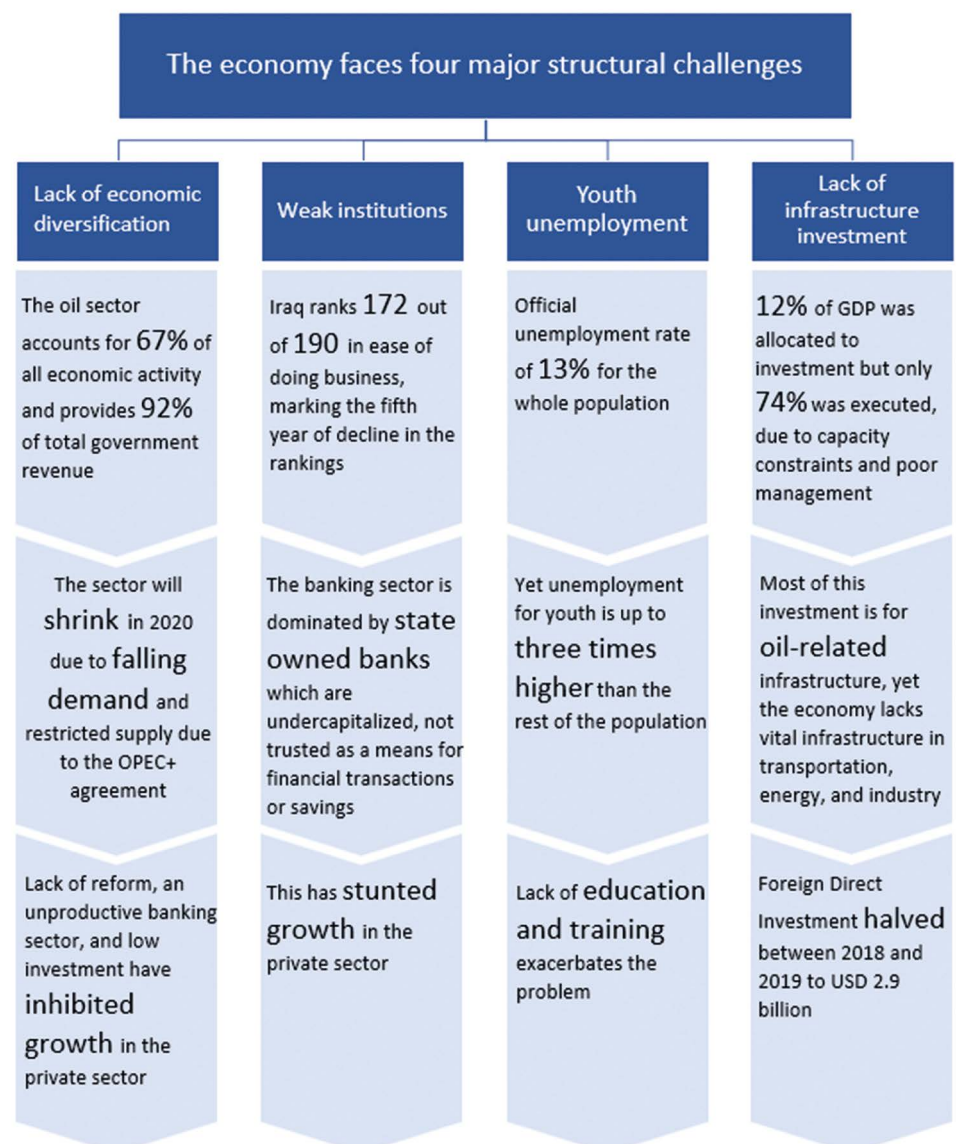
The economy faces four major structural challenges

Lack of economic diversification

The oil sector accounts for 67% of all economic activity and provides 92% of total government revenue

The sector will shrink in 2020 due to falling demand and restricted supply due to the OPEC+ agreement

Lack of reform, an unproductive banking sector, and low investment have inhibited growth in the private sector

Weak institutions

Iraq ranks 172 out of 190 in ease of doing business, marking the fifth year of decline in the rankings

The banking sector is dominated by state owned banks which are undercapitalized, not trusted as a means for financial transactions or savings

This has stunted growth in the private sector

Youth unemployment

Official unemployment rate of 13% for the whole population

Yet unemployment for youth is up to three times higher than the rest of the population

Lack of education and training exacerbates the problem

Lack of infrastructure investment

12% of GDP was allocated to investment but only 74% was executed, due to capacity constraints and poor management

Most of this investment is for oil-related infrastructure, yet the economy lacks vital infrastructure in transportation, energy, and industry

Foreign Direct Investment halved between 2018 and 2019 to USD 2.9 billion